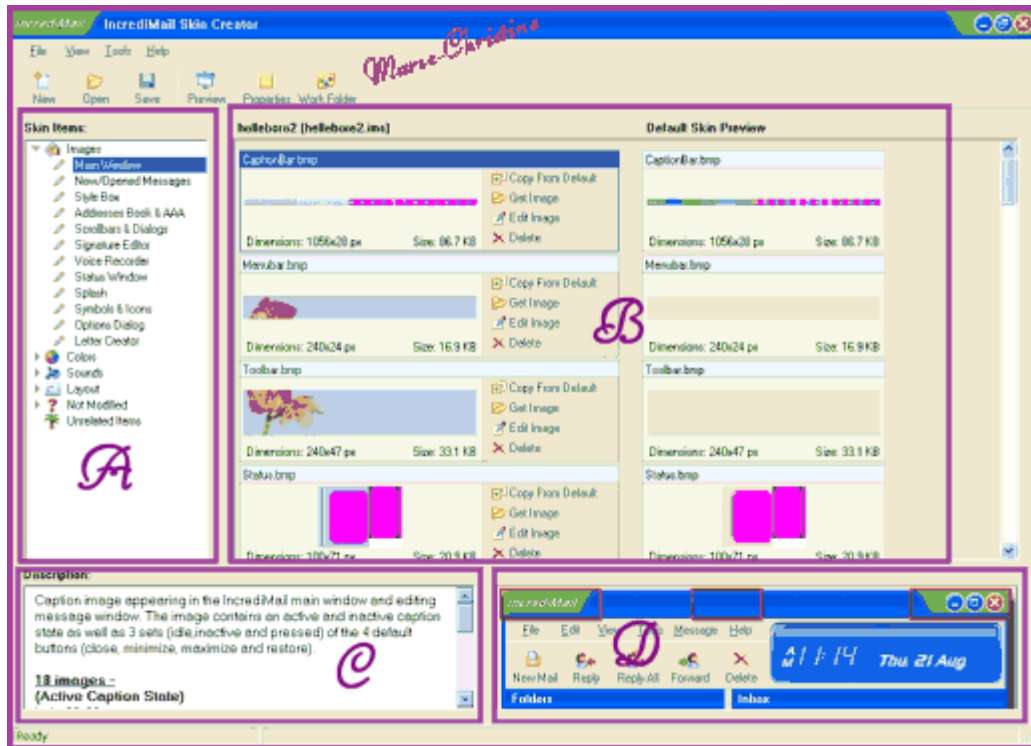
IncrediMail IncrediMail Skin Creator

Marie-Christine

File View Tools Help

New Open Save Preview Properties Work Folder

Skin Items:

Images
Main Window
New/Opened Messages
Style Box
Addresses Book & AAA
Scrollbars & Dialogs
Signature Editor
Voice Recorder
Status Window
Splash
Symbols & Icons
Options Dialog
Letter Creator
Colors
Sounds
Layout
Not Modified
Unrelated Items

A

hellebore2 [hellebore2.ims]

CaptionBar.bmp
Copy From Default
Get Image
Edit Image
Delete
Dimensions: 1056x28 px Size: 86.7 KB

Menubar.bmp
Copy From Default
Get Image
Edit Image
Delete
Dimensions: 240x24 px Size: 16.9 KB

Toolbar.bmp
Copy From Default
Get Image
Edit Image
Delete
Dimensions: 240x47 px Size: 33.1 KB

Status.bmp
Copy From Default
Get Image
Edit Image
Delete
Dimensions: 100x71 px Size: 20.9 KB

B

Default Skin Preview

CaptionBar.bmp
Dimensions: 1056x28 px Size: 86.7 KB

Menubar.bmp
Dimensions: 240x24 px Size: 16.9 KB

Toolbar.bmp
Dimensions: 240x47 px Size: 33.1 KB

Status.bmp
Dimensions: 100x71 px Size: 20.9 KB

Description:

Caption image appearing in the IncrediMail main window and editing message window. The image contains an active and inactive caption state as well as 3 sets (idle,inactive and pressed) of the 4 default buttons (close, minimize, maximize and restore).

18 images -
(Active Caption State)

C

IncrediMail

File Edit View Tools Message Help

New Mail Reply Reply All Forward Delete

AM 11:14 Thu 21 Aug

Folders Inbox

D

Ready